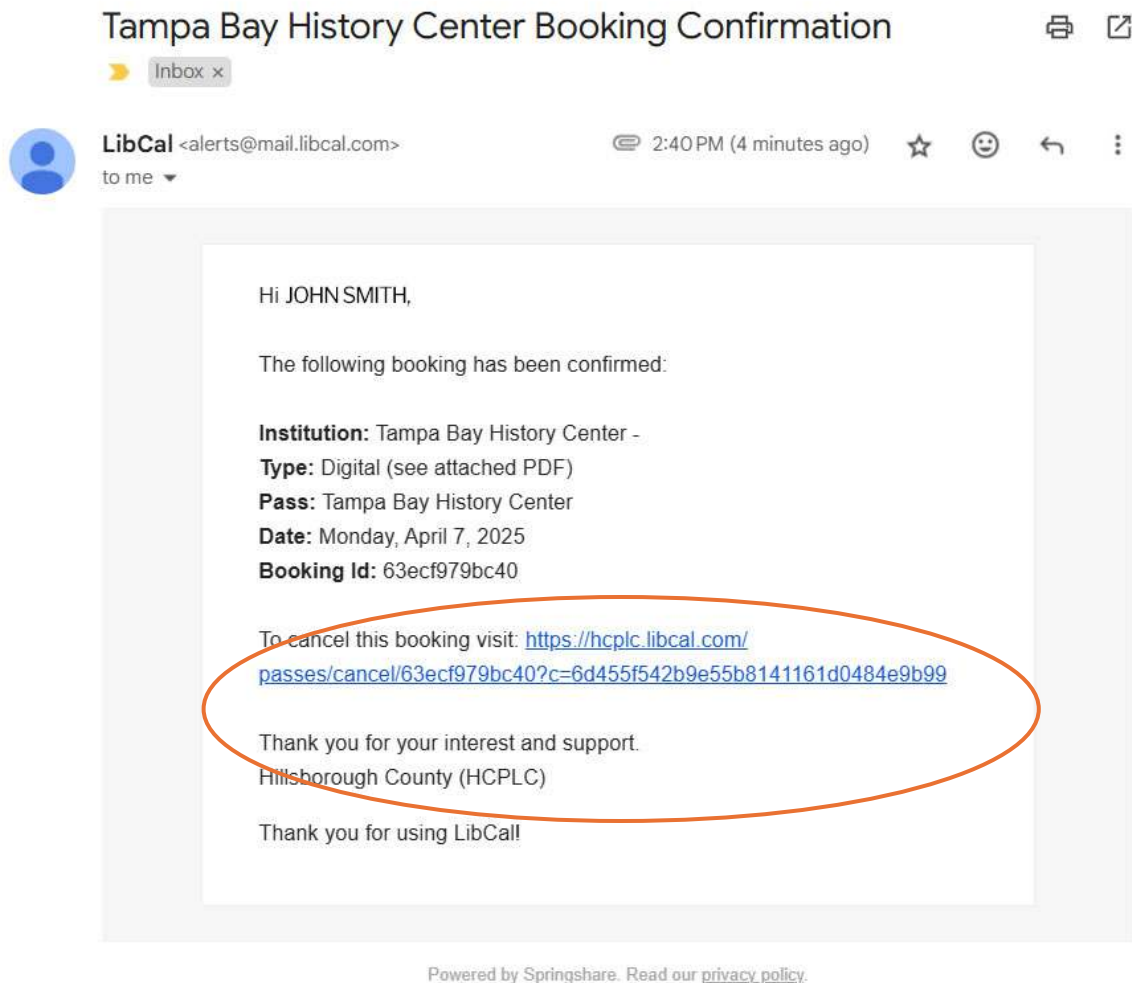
Tampa Bay History Center Booking Confirmation

Inbox ×

LibCal <alerts@mail.libcal.com>
to me

2:40 PM (4 minutes ago)

Hi JOHN SMITH,

The following booking has been confirmed:

**Institution:** Tampa Bay History Center -
**Type:** Digital (see attached PDF)
**Pass:** Tampa Bay History Center
**Date:** Monday, April 7, 2025
**Booking Id:** 63ecf979bc40

To cancel this booking visit: https://hcplc.libcal.com/passes/cancel/63ecf979bc40?c=6d455f542b9e55b8141161d0484e9b99

Thank you for your interest and support.
Hillsborough County (HCPLC)

Thank you for using LibCal!

Powered by Springshare. Read our privacy policy.